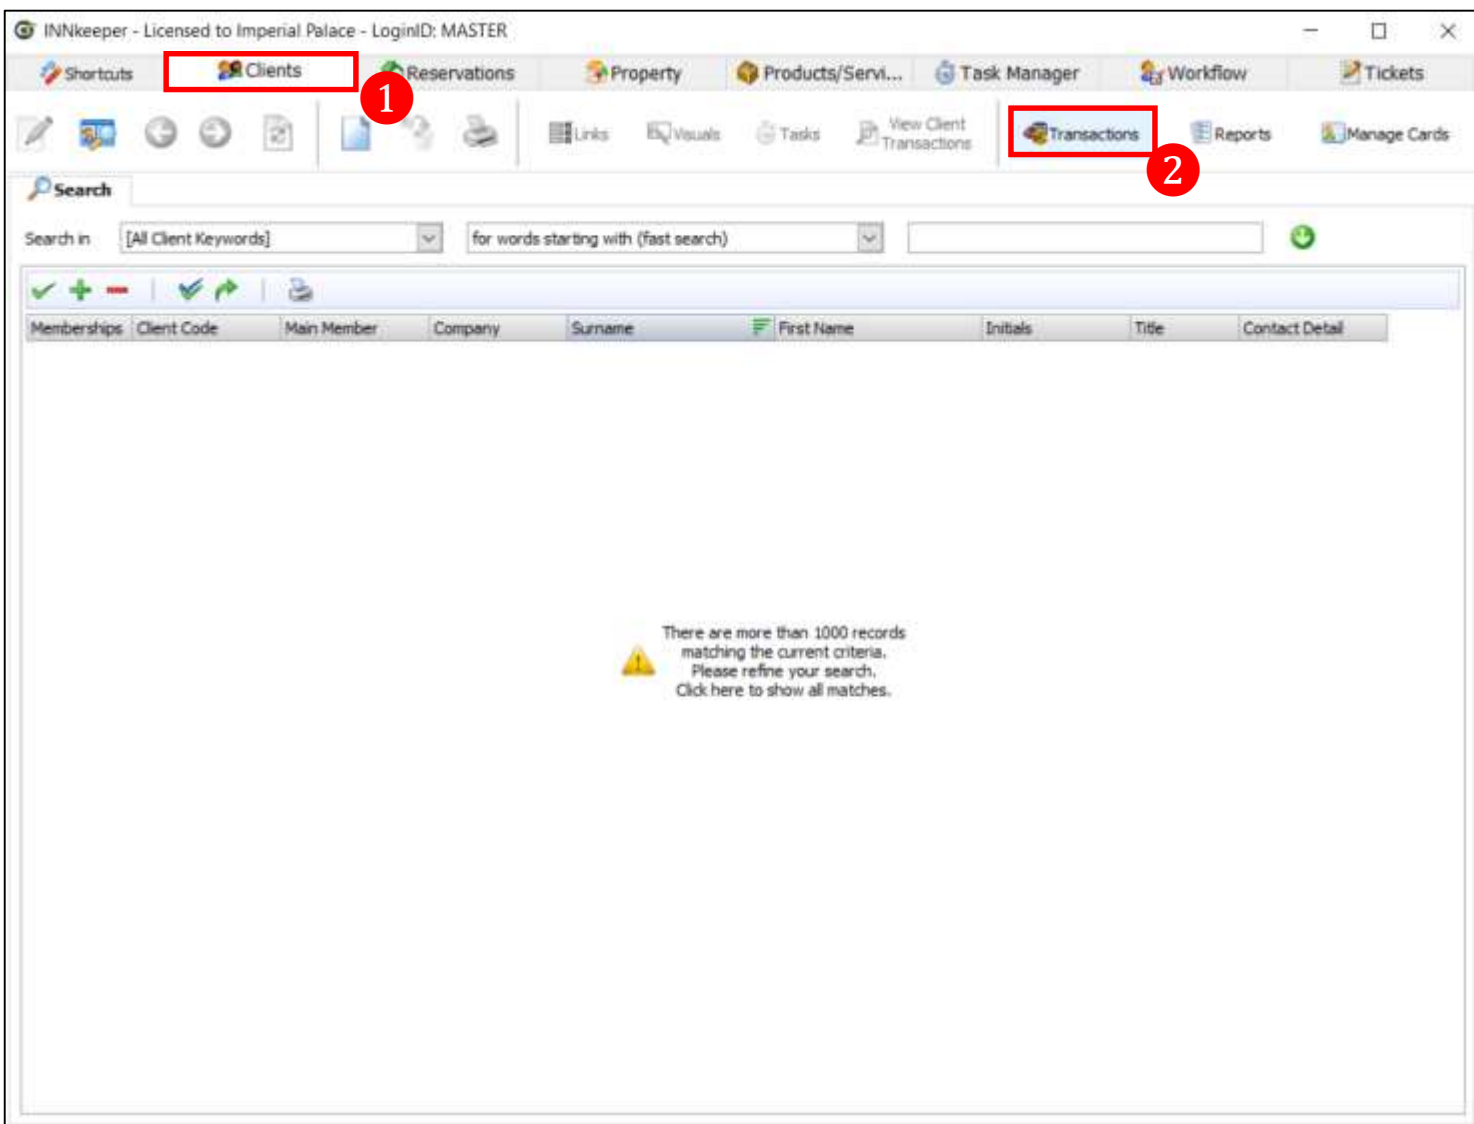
INNkeeper - Licensed to Imperial Palace - LoginID: MASTER

Shortcuts | Clients | Reservations | Property | Products/Servi... | Task Manager | Workflow | Tickets

1

Links | Visuals | Tasks | View Client Transactions | Transactions | Reports | Manage Cards

2

Search

Search in [All Client Keywords] for words starting with (fast search)

| Memberships | Client Code | Main Member | Company | Surname | First Name | Initials | Title | Contact Detail |
|---|---|---|---|---|---|---|---|---|

There are more than 1000 records matching the current criteria. Please refine your search. Click here to show all matches.